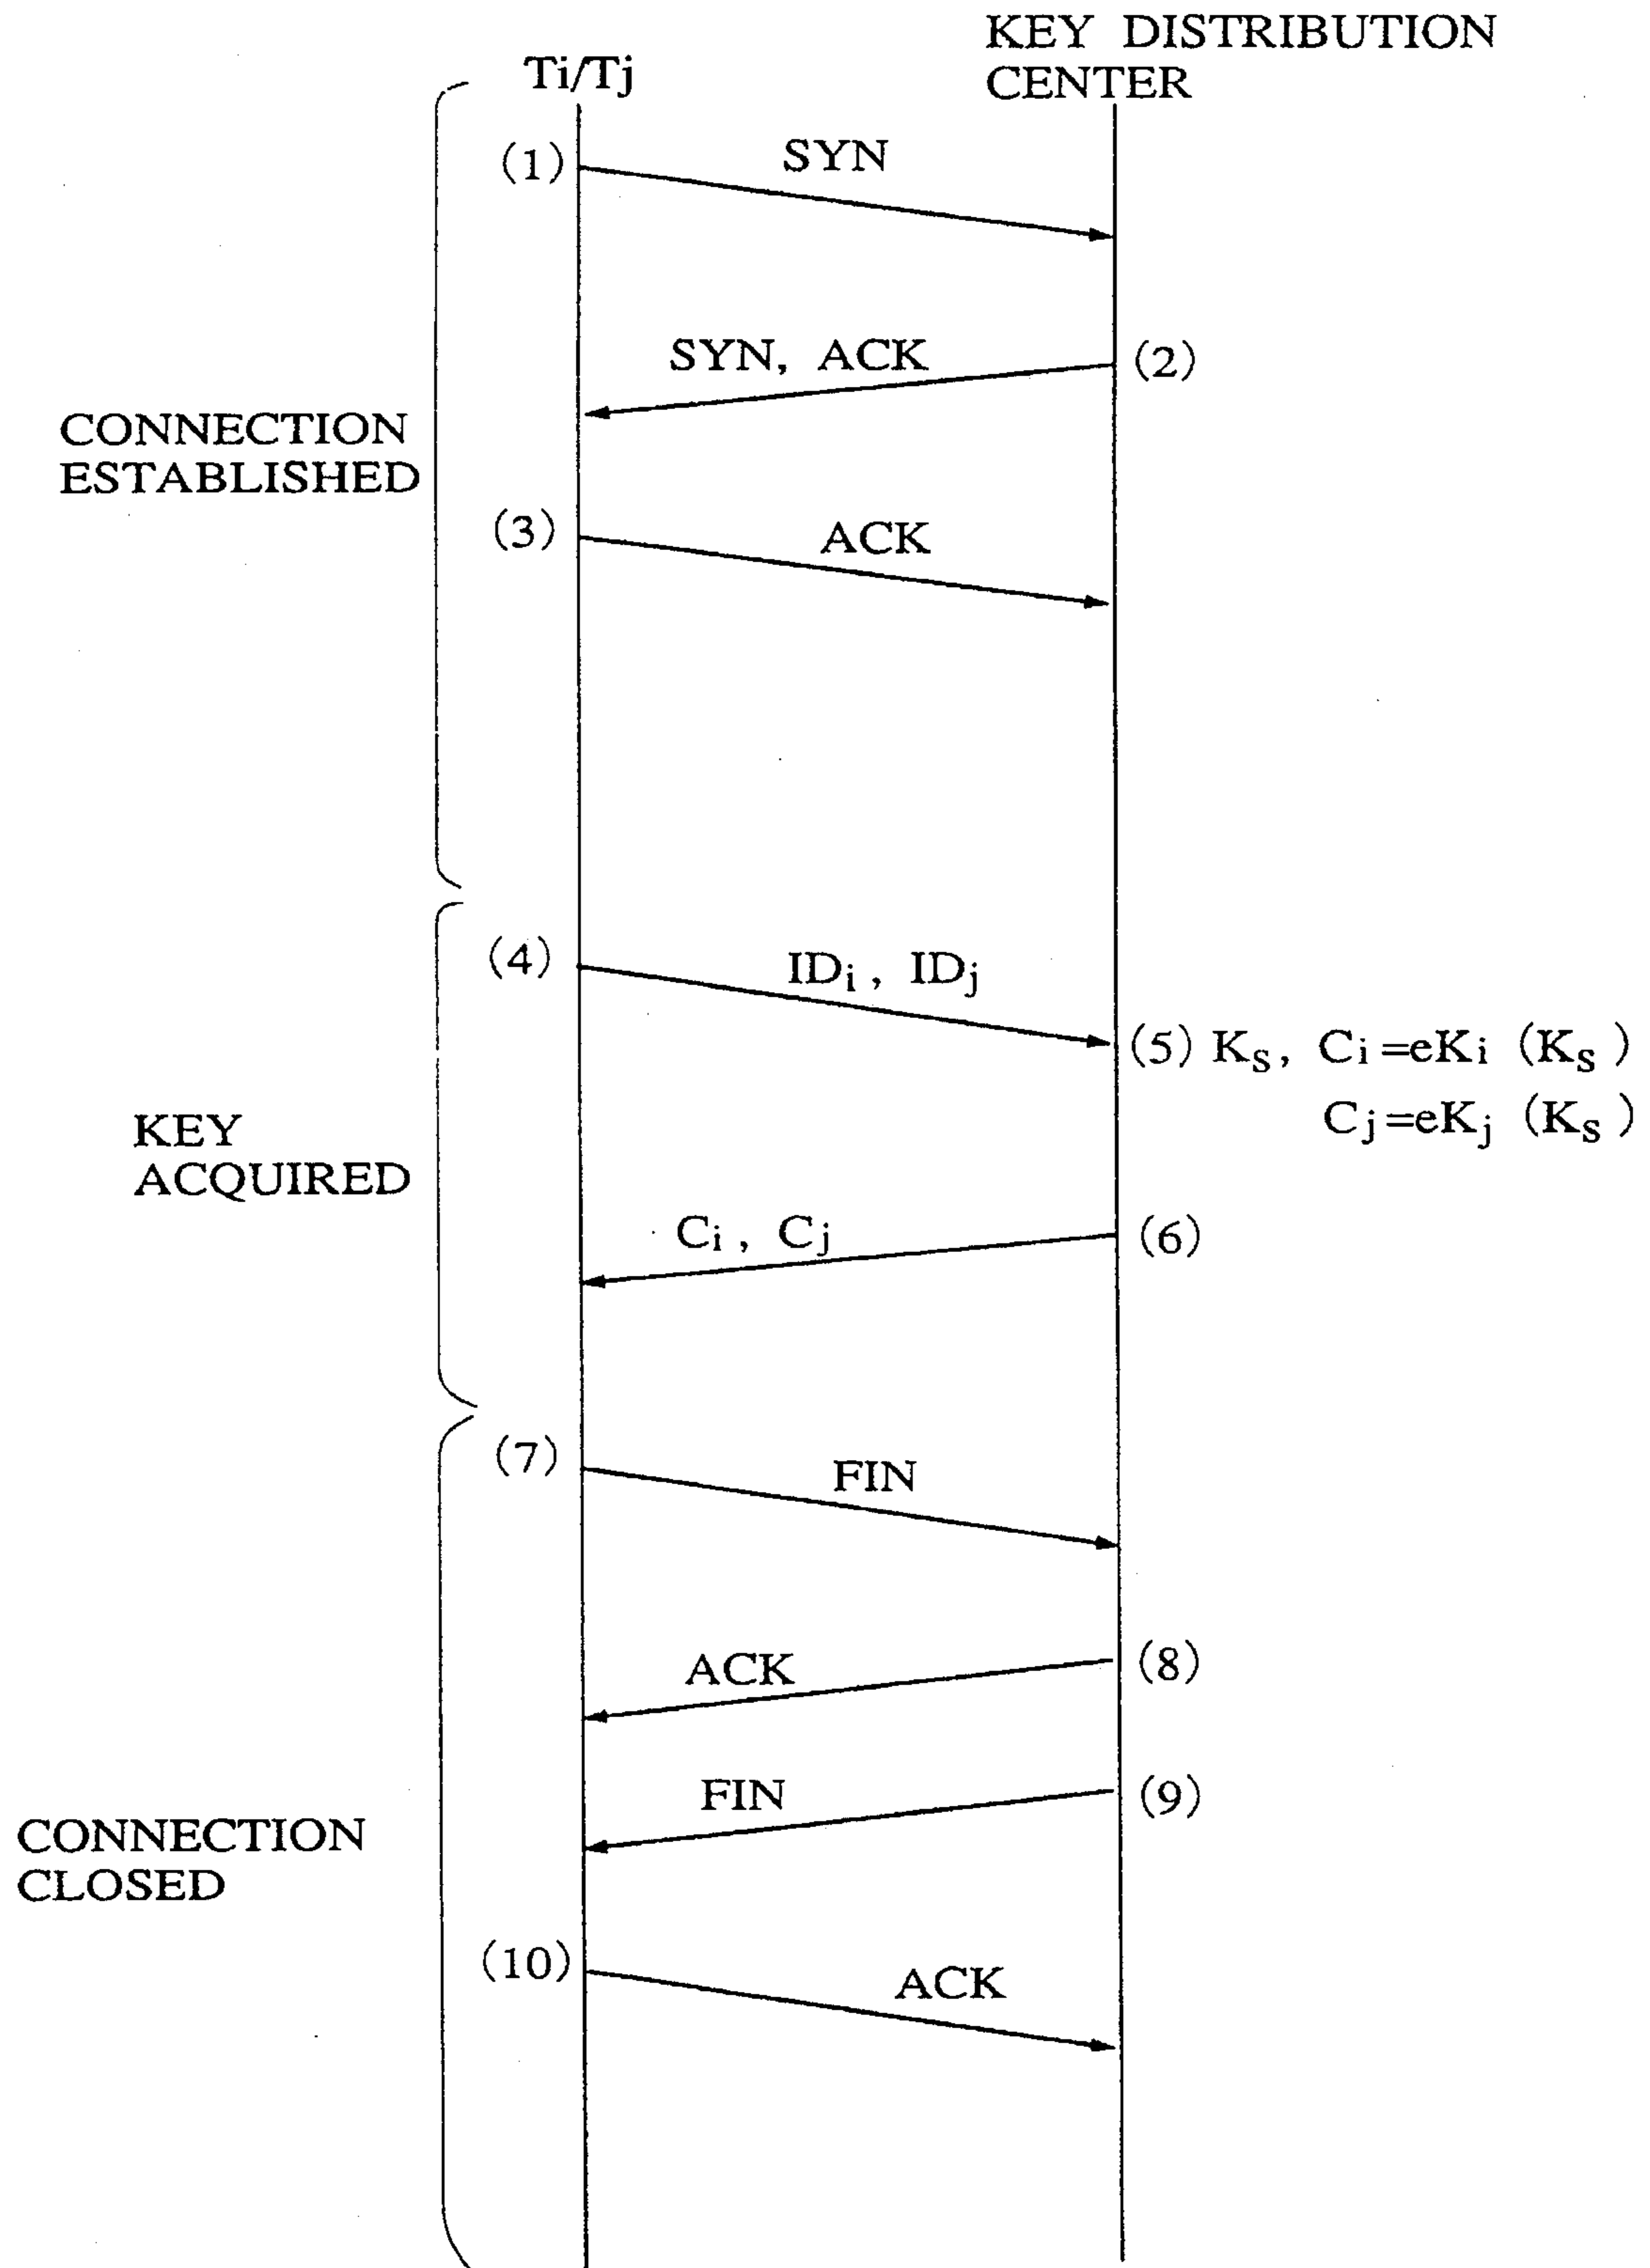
Ti/Tj

KEY DISTRIBUTION CENTER

(1) SYN

SYN, ACK (2)

CONNECTION ESTABLISHED

(3) ACK

(4) $ID_i$ , $ID_j$

(5) $K_S$, $C_i$=e$K_i$ ($K_S$ )
$C_j$=e$K_j$ ($K_S$ )

KEY ACQUIRED

$C_i$ , $C_j$ (6)

(7) FIN

ACK (8)

FIN (9)

CONNECTION CLOSED

(10) ACK